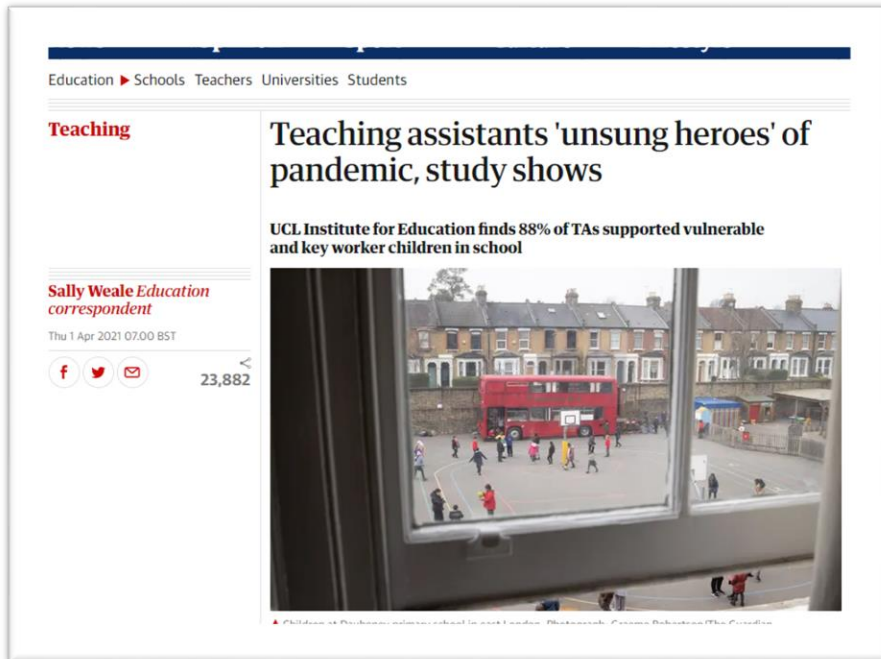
Education ▶ Schools Teachers Universities Students

Teaching

Teaching assistants 'unsung heroes' of pandemic, study shows

UCL Institute for Education finds 88% of TAs supported vulnerable and key worker children in school

Sally Weale Education correspondent

Thu 1 Apr 2021 07.00 BST

23,882

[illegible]